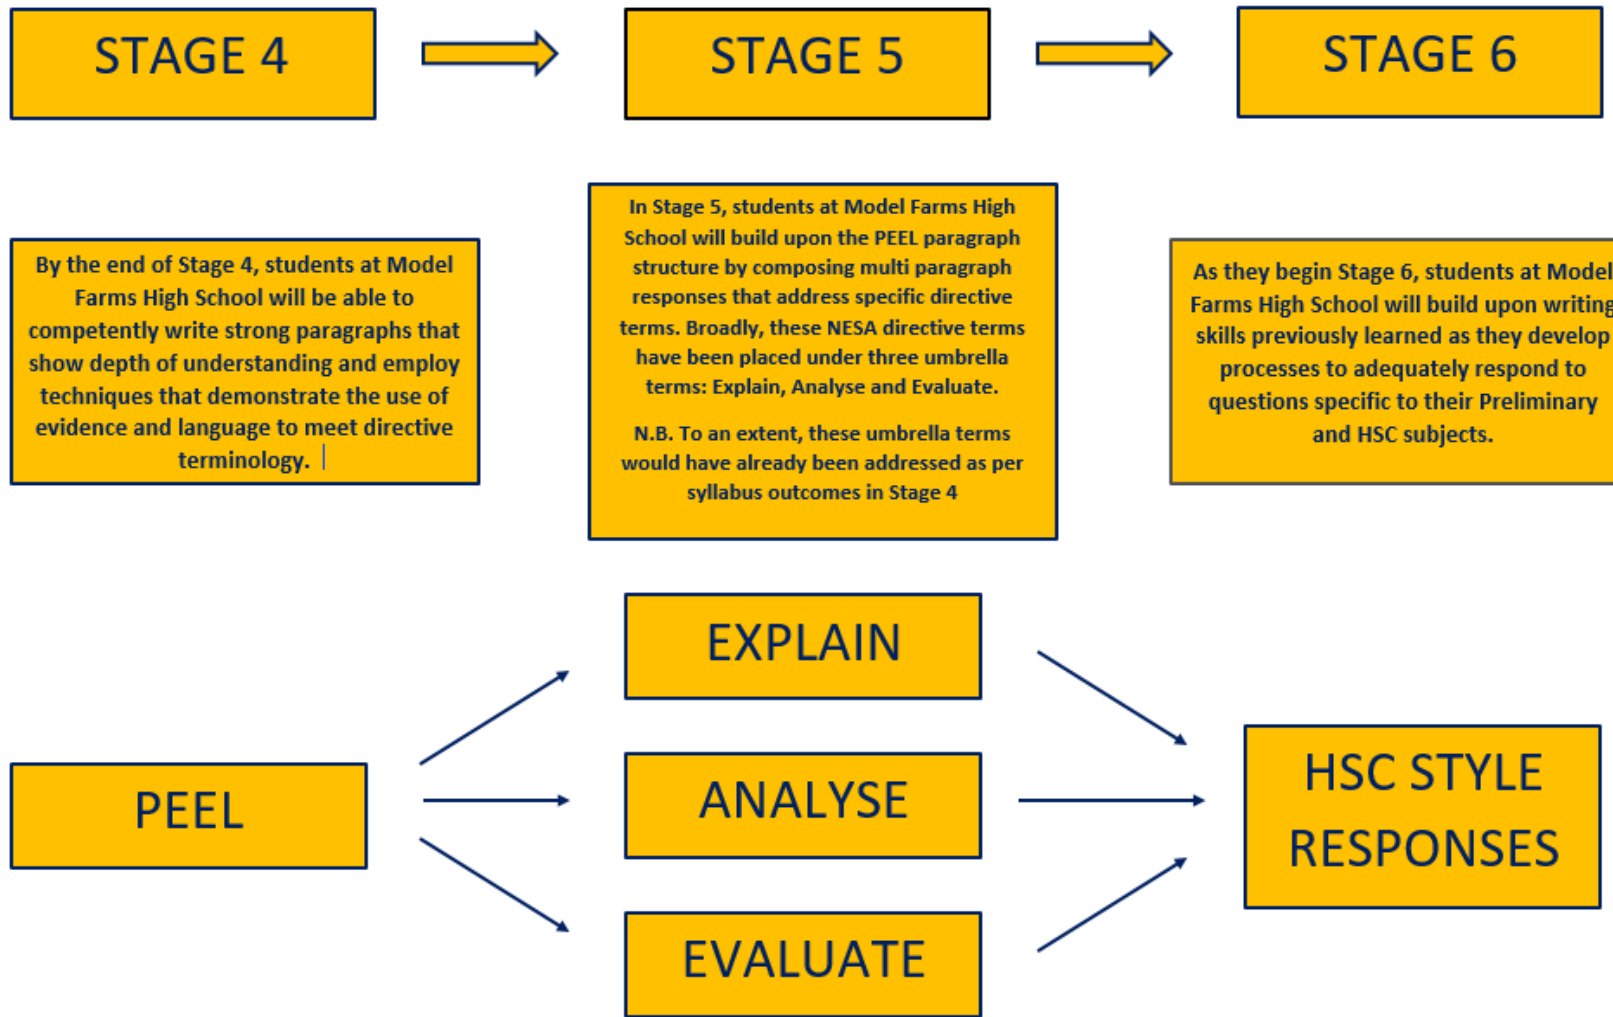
STAGE 4

STAGE 5

STAGE 6

By the end of Stage 4, students at Model Farms High School will be able to competently write strong paragraphs that show depth of understanding and employ techniques that demonstrate the use of evidence and language to meet directive terminology.

In Stage 5, students at Model Farms High School will build upon the PEEL paragraph structure by composing multi paragraph responses that address specific directive terms. Broadly, these NESA directive terms have been placed under three umbrella terms: Explain, Analyse and Evaluate.

N.B. To an extent, these umbrella terms would have already been addressed as per syllabus outcomes in Stage 4

As they begin Stage 6, students at Model Farms High School will build upon writing skills previously learned as they develop processes to adequately respond to questions specific to their Preliminary and HSC subjects.

EXPLAIN

PEEL

ANALYSE

EVALUATE

HSC STYLE RESPONSES